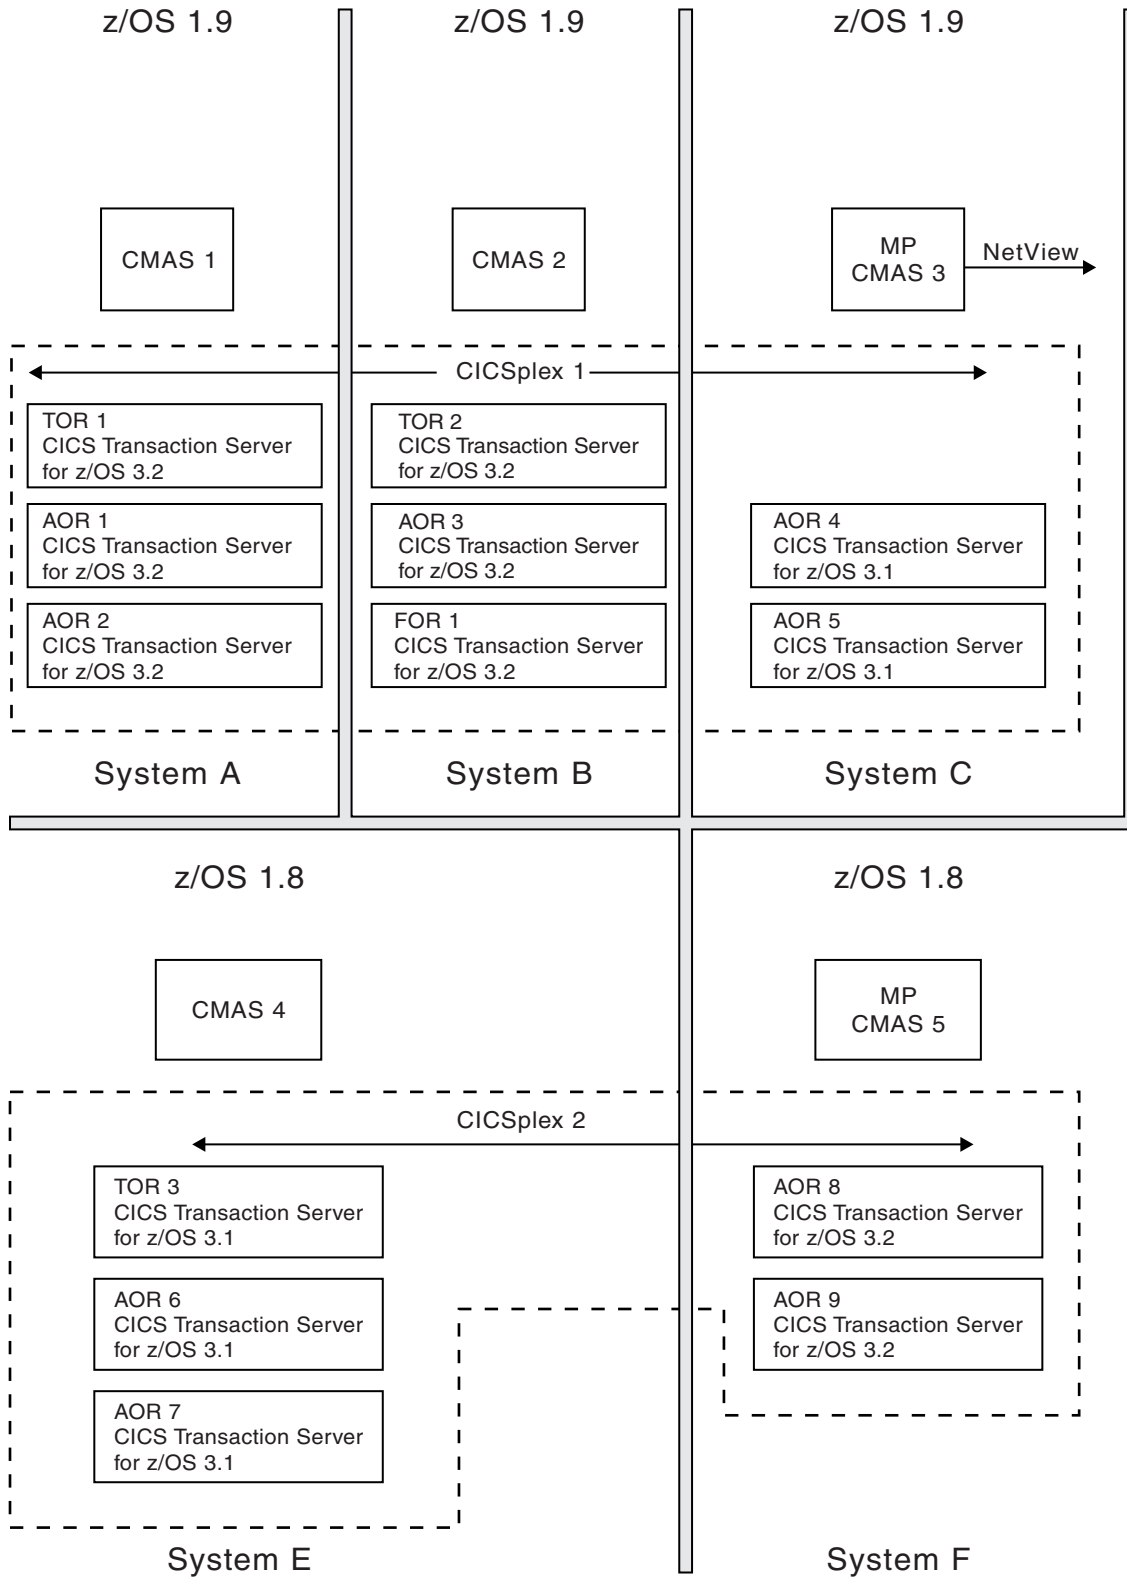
z/OS 1.9

z/OS 1.9

z/OS 1.9

CMAS 1

CMAS 2

MP
CMAS 3

NetView

CICSplex 1

TOR 1
CICS Transaction Server for z/OS 3.2

AOR 1
CICS Transaction Server for z/OS 3.2

AOR 2
CICS Transaction Server for z/OS 3.2

TOR 2
CICS Transaction Server for z/OS 3.2

AOR 3
CICS Transaction Server for z/OS 3.2

FOR 1
CICS Transaction Server for z/OS 3.2

AOR 4
CICS Transaction Server for z/OS 3.1

AOR 5
CICS Transaction Server for z/OS 3.1

System A

System B

System C

z/OS 1.8

z/OS 1.8

CMAS 4

MP
CMAS 5

CICSplex 2

TOR 3
CICS Transaction Server for z/OS 3.1

AOR 6
CICS Transaction Server for z/OS 3.1

AOR 7
CICS Transaction Server for z/OS 3.1

AOR 8
CICS Transaction Server for z/OS 3.2

AOR 9
CICS Transaction Server for z/OS 3.2

System E

System F